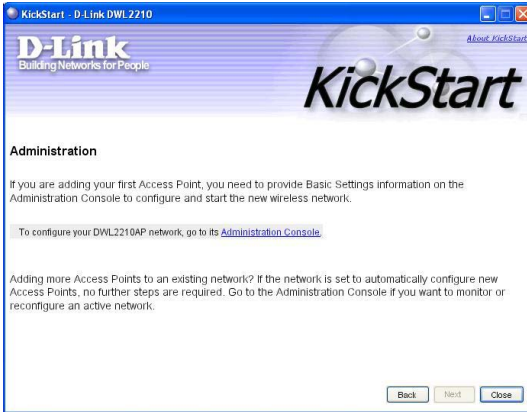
KickStart - D-Link DWL2210

D-Link
Building Networks for People

About KickStart

KickStart

Administration

If you are adding your first Access Point, you need to provide Basic Settings information on the Administration Console to configure and start the new wireless network.

To configure your DWL2210AP network, go to its Administration Console.

Adding more Access Points to an existing network? If the network is set to automatically configure new Access Points, no further steps are required. Go to the Administration Console if you want to monitor or reconfigure an active network.

Back Next Close